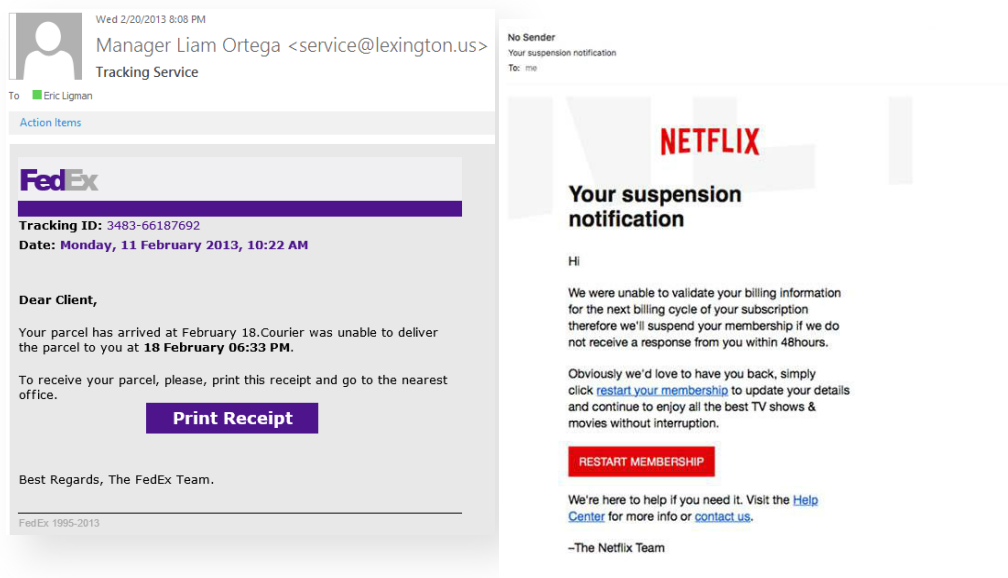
Wed 2/20/2013 8:08 PM

Manager Liam Ortega <service@lexington.us>

Tracking Service

To Eric Ligman

Action Items

FedEx

Tracking ID: 3483-66187692

Date: Monday, 11 February 2013, 10:22 AM

Dear Client,

Your parcel has arrived at February 18.Courier was unable to deliver the parcel to you at 18 February 06:33 PM.

To receive your parcel, please, print this receipt and go to the nearest office.

Print Receipt

Best Regards, The FedEx Team.

FedEx 1995-2013

No Sender

Your suspension notification

To: me

NETFLIX

Your suspension notification

Hi

We were unable to validate your billing information for the next billing cycle of your subscription therefore we'll suspend your membership if we do not receive a response from you within 48hours.

Obviously we'd love to have you back, simply click restart your membership to update your details and continue to enjoy all the best TV shows & movies without interruption.

RESTART MEMBERSHIP

We're here to help if you need it. Visit the Help Center for more info or contact us.

–The Netflix Team